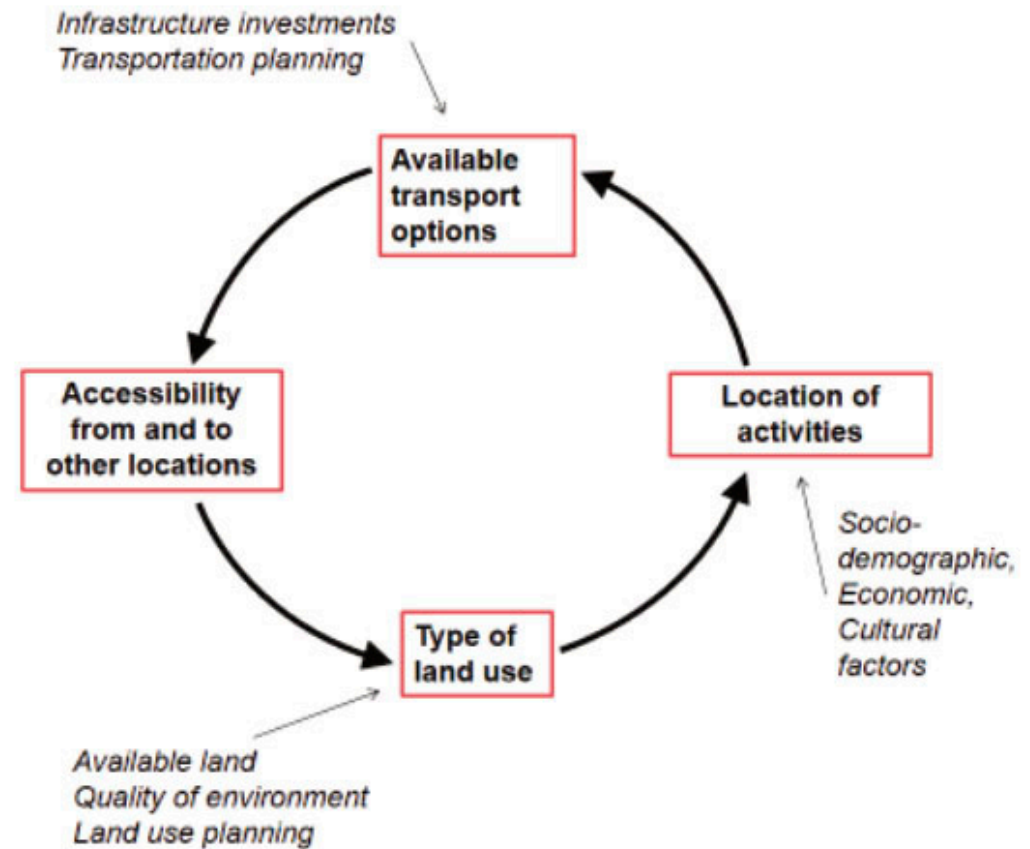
Infrastructure investments
Transportation planning

Available transport options

Accessibility from and to other locations

Location of activities

Socio-demographic, Economic, Cultural factors

Type of land use

Available land
Quality of environment
Land use planning